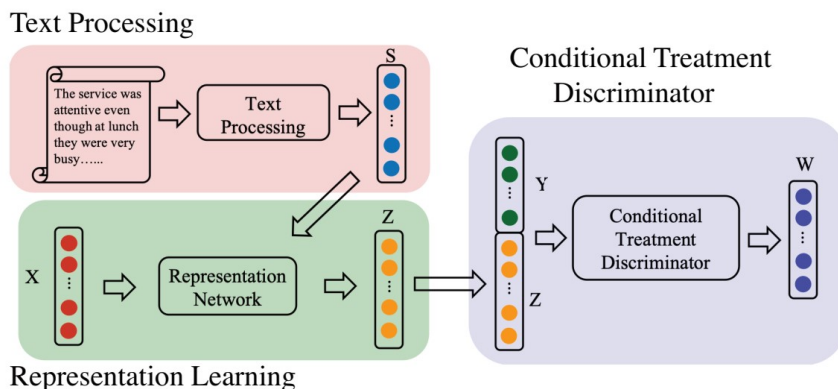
Text Processing

The service was attentive even though at lunch they were very busy…...

Text Processing

S

Conditional Treatment Discriminator

X

Representation Network

Z

Y

Z

Conditional Treatment Discriminator

W

Representation Learning